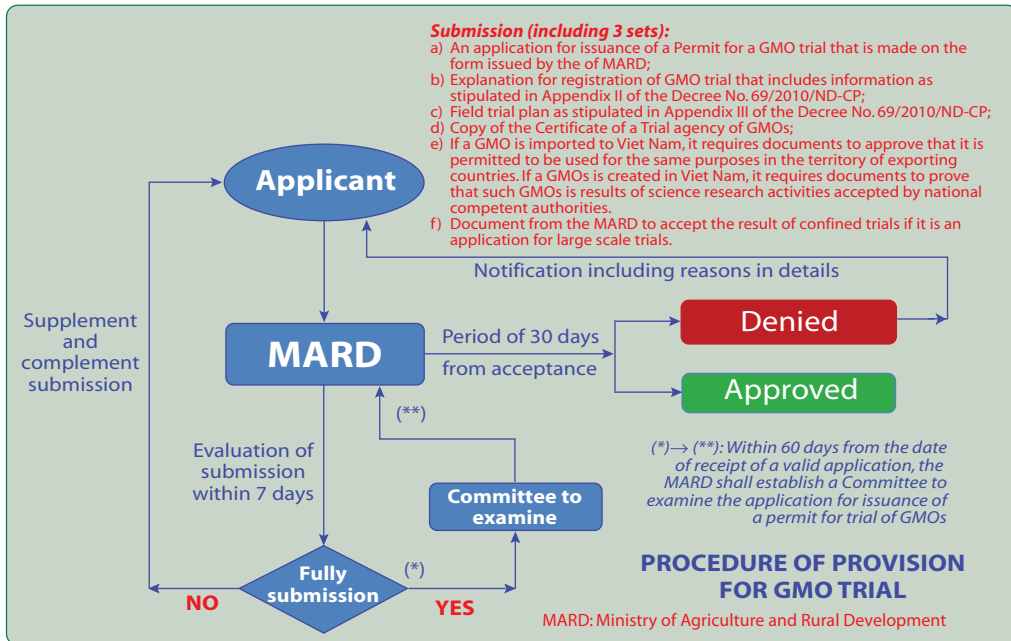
Submission (including 3 sets):
a) An application for issuance of a Permit for a GMO trial that is made on the form issued by the of MARD;
b) Explanation for registration of GMO trial that includes information as stipulated in Appendix II of the Decree No. 69/2010/ND-CP;
c) Field trial plan as stipulated in Appendix III of the Decree No. 69/2010/ND-CP;
d) Copy of the Certificate of a Trial agency of GMOs;
e) If a GMO is imported to Viet Nam, it requires documents to approve that it is permitted to be used for the same purposes in the territory of exporting countries. If a GMOs is created in Viet Nam, it requires documents to prove that such GMOs is results of science research activities accepted by national competent authorities.
f) Document from the MARD to accept the result of confined trials if it is an application for large scale trials.

Applicant

Notification including reasons in details

Supplement and complement submission

MARD

Period of 30 days from acceptance

Denied

Approved

(**)

Evaluation of submission within 7 days

Committee to examine

(*)→ (**): Within 60 days from the date of receipt of a valid application, the MARD shall establish a Committee to examine the application for issuance of a permit for trial of GMOs

(*)

Fully submission

NO

YES

PROCEDURE OF PROVISION FOR GMO TRIAL

MARD: Ministry of Agriculture and Rural Development